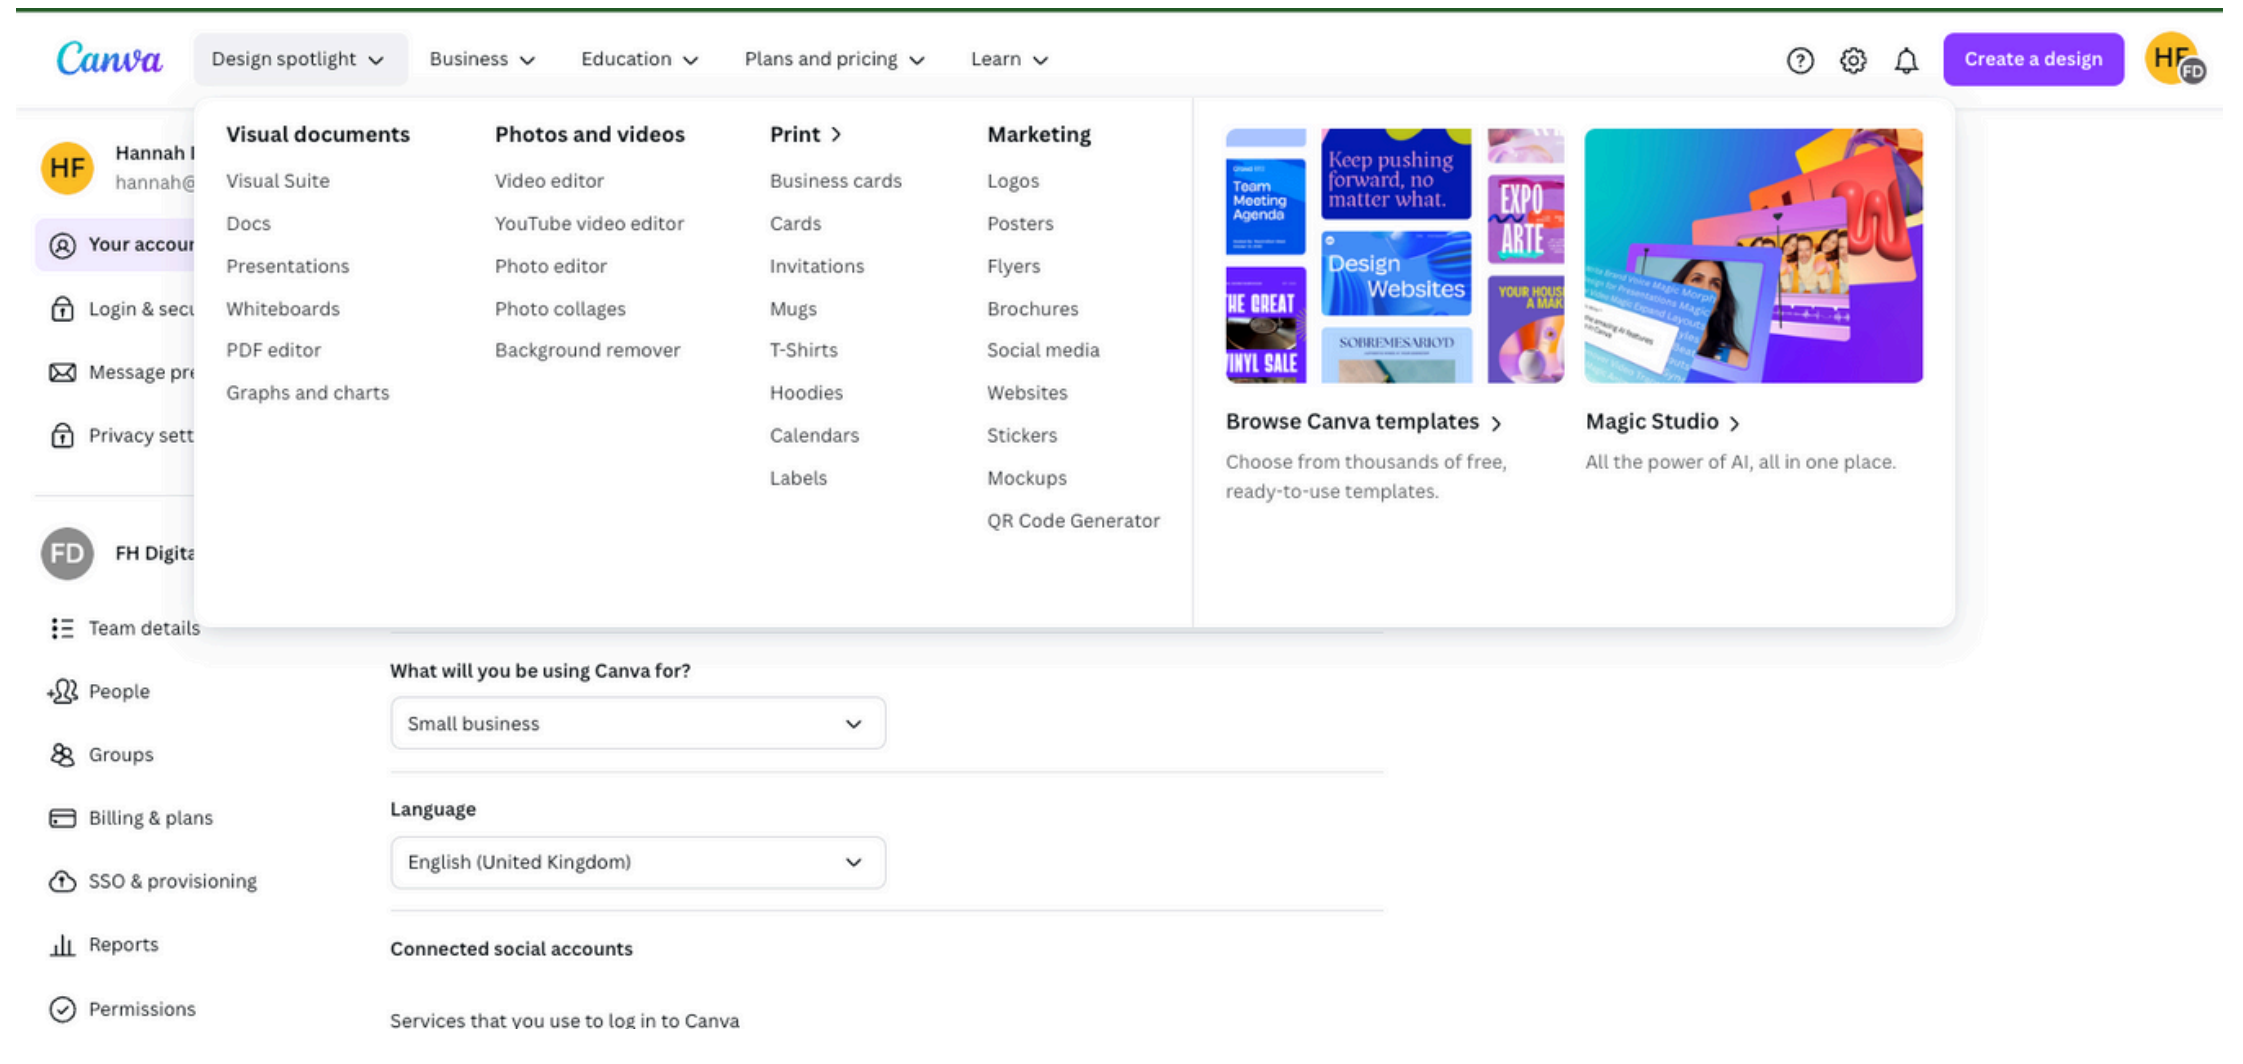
Canva
Design spotlight
Business
Education
Plans and pricing
Learn
Create a design
HF
FD

Visual documents
Visual Suite
Docs
Presentations
Whiteboards
PDF editor
Graphs and charts

Photos and videos
Video editor
YouTube video editor
Photo editor
Photo collages
Background remover

Print >
Business cards
Cards
Invitations
Mugs
T-Shirts
Hoodies
Calendars
Labels

Marketing
Logos
Posters
Flyers
Brochures
Social media
Websites
Stickers
Mockups
QR Code Generator

Team Meeting Agenda
Keep pushing forward, no matter what.
EXPO ARTE
Design Websites
HE GREAT INYL SALE
SOBREMESARIOD
YOUR HOUS A MAK

Browse Canva templates >
Choose from thousands of free, ready-to-use templates.

Magic Studio >
All the power of AI, all in one place.

HF
Hannah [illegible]
hannah@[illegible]
Your accou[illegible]
Login & secu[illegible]
Message pr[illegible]
Privacy sett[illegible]

FD
FH Digit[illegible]
Team details
People
Groups
Billing & plans
SSO & provisioning
Reports
Permissions

What will you be using Canva for?
Small business

Language
English (United Kingdom)

Connected social accounts

Services that you use to log in to Canva